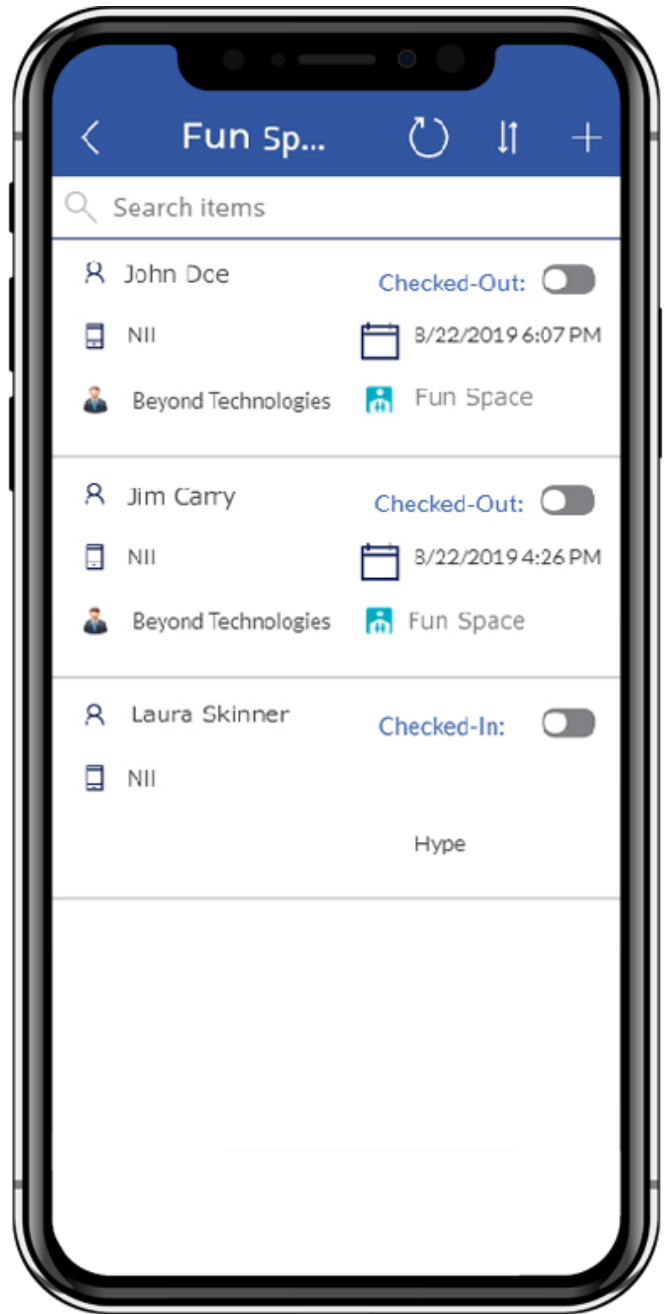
Fun Sp...

Search items

John Dce
Checked-Out:
NII
8/22/2019 6:07 PM
Beyond Technologies
Fun Space

Jim Carry
Checked-Out:
NII
8/22/2019 4:26 PM
Beyond Technologies
Fun Space

Laura Skinner
Checked-In:
NII
Hype